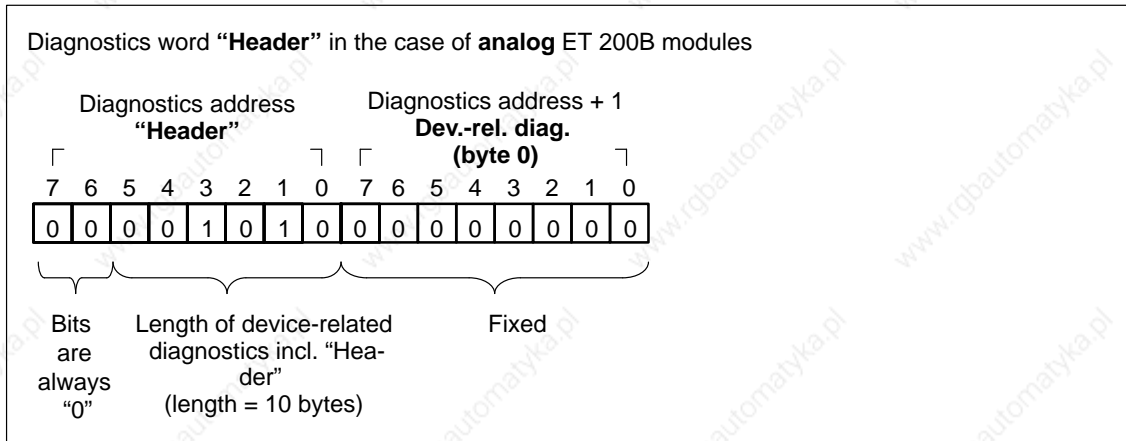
Diagnostics word **"Header"** in the case of **analog** ET 200B modules

Diagnostics address
**"Header"**

Diagnostics address + 1
**Dev.-rel. diag.**
**(byte 0)**

| 7 | 6 | 5 | 4 | 3 | 2 | 1 | 0 | 7 | 6 | 5 | 4 | 3 | 2 | 1 | 0 |
|---|---|---|---|---|---|---|---|---|---|---|---|---|---|---|---|
| 0 | 0 | 0 | 0 | 1 | 0 | 1 | 0 | 0 | 0 | 0 | 0 | 0 | 0 | 0 | 0 |

Bits are always "0"

Length of device-related diagnostics incl. "Header" (length = 10 bytes)

Fixed

www.rgbautomatyka.pl